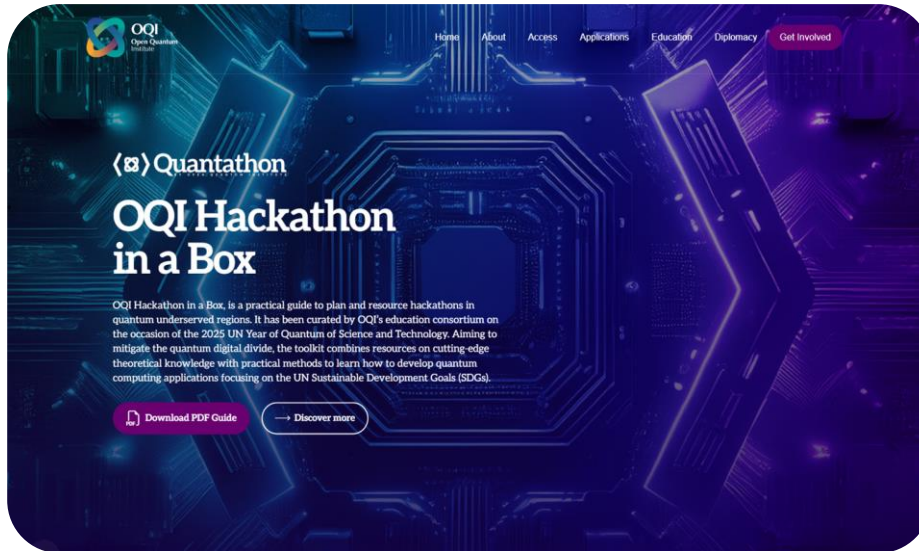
OQI
Open Quantum Institute

Home About Access Applications Education Diplomacy Get Involved

Quantathon

OQI Hackathon in a Box

OQI Hackathon in a Box, is a practical guide to plan and resource hackathons in quantum underserved regions. It has been curated by OQI's education consortium on the occasion of the 2025 UN Year of Quantum of Science and Technology. Aiming to mitigate the quantum digital divide, the toolkit combines resources on cutting-edge theoretical knowledge with practical methods to learn how to develop quantum computing applications focusing on the UN Sustainable Development Goals (SDGs).

PDF Download PDF Guide

→ Discover more